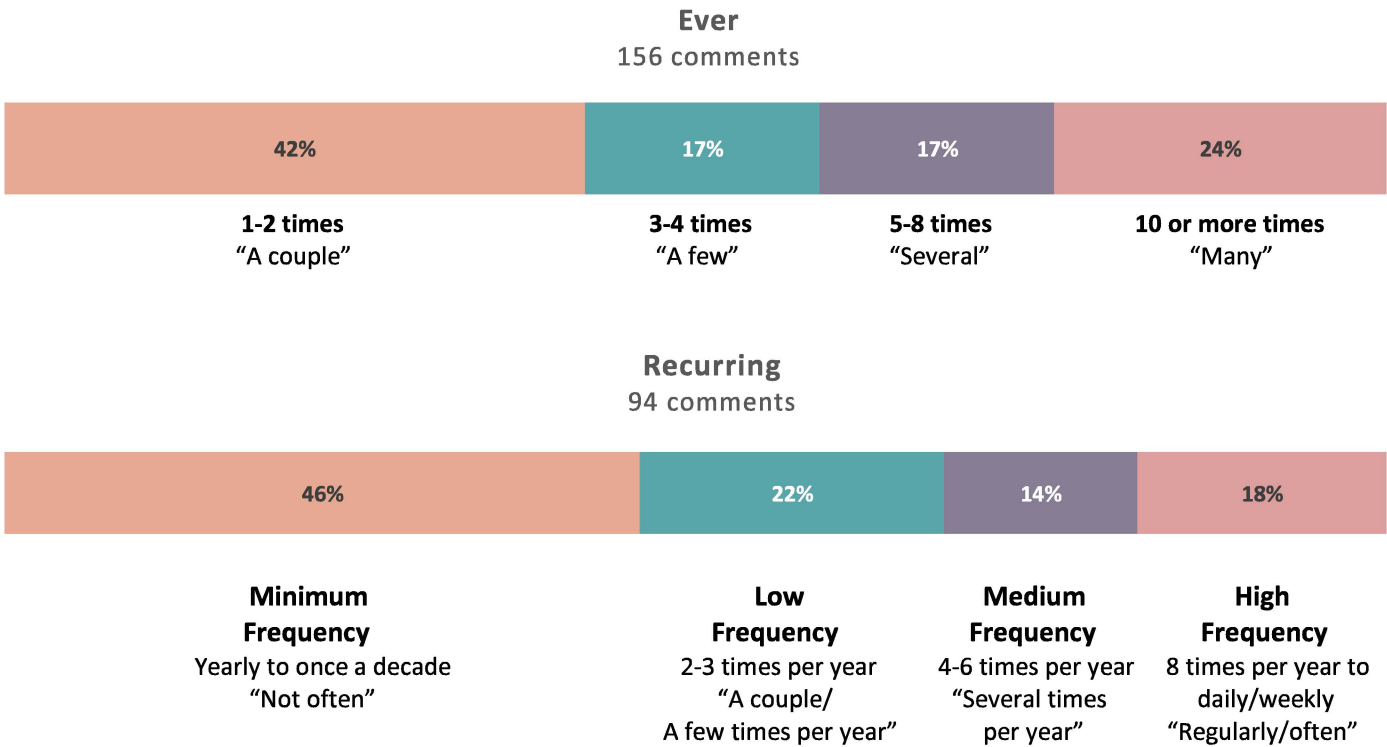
Ever
156 comments

42%

17%

17%

24%

1-2 times
“A couple”

3-4 times
“A few”

5-8 times
“Several”

10 or more times
“Many”

Recurring
94 comments

46%

22%

14%

18%

Minimum Frequency
Yearly to once a decade
“Not often”

Low Frequency
2-3 times per year
“A couple/ A few times per year”

Medium Frequency
4-6 times per year
“Several times per year”

High Frequency
8 times per year to daily/weekly
“Regularly/often”